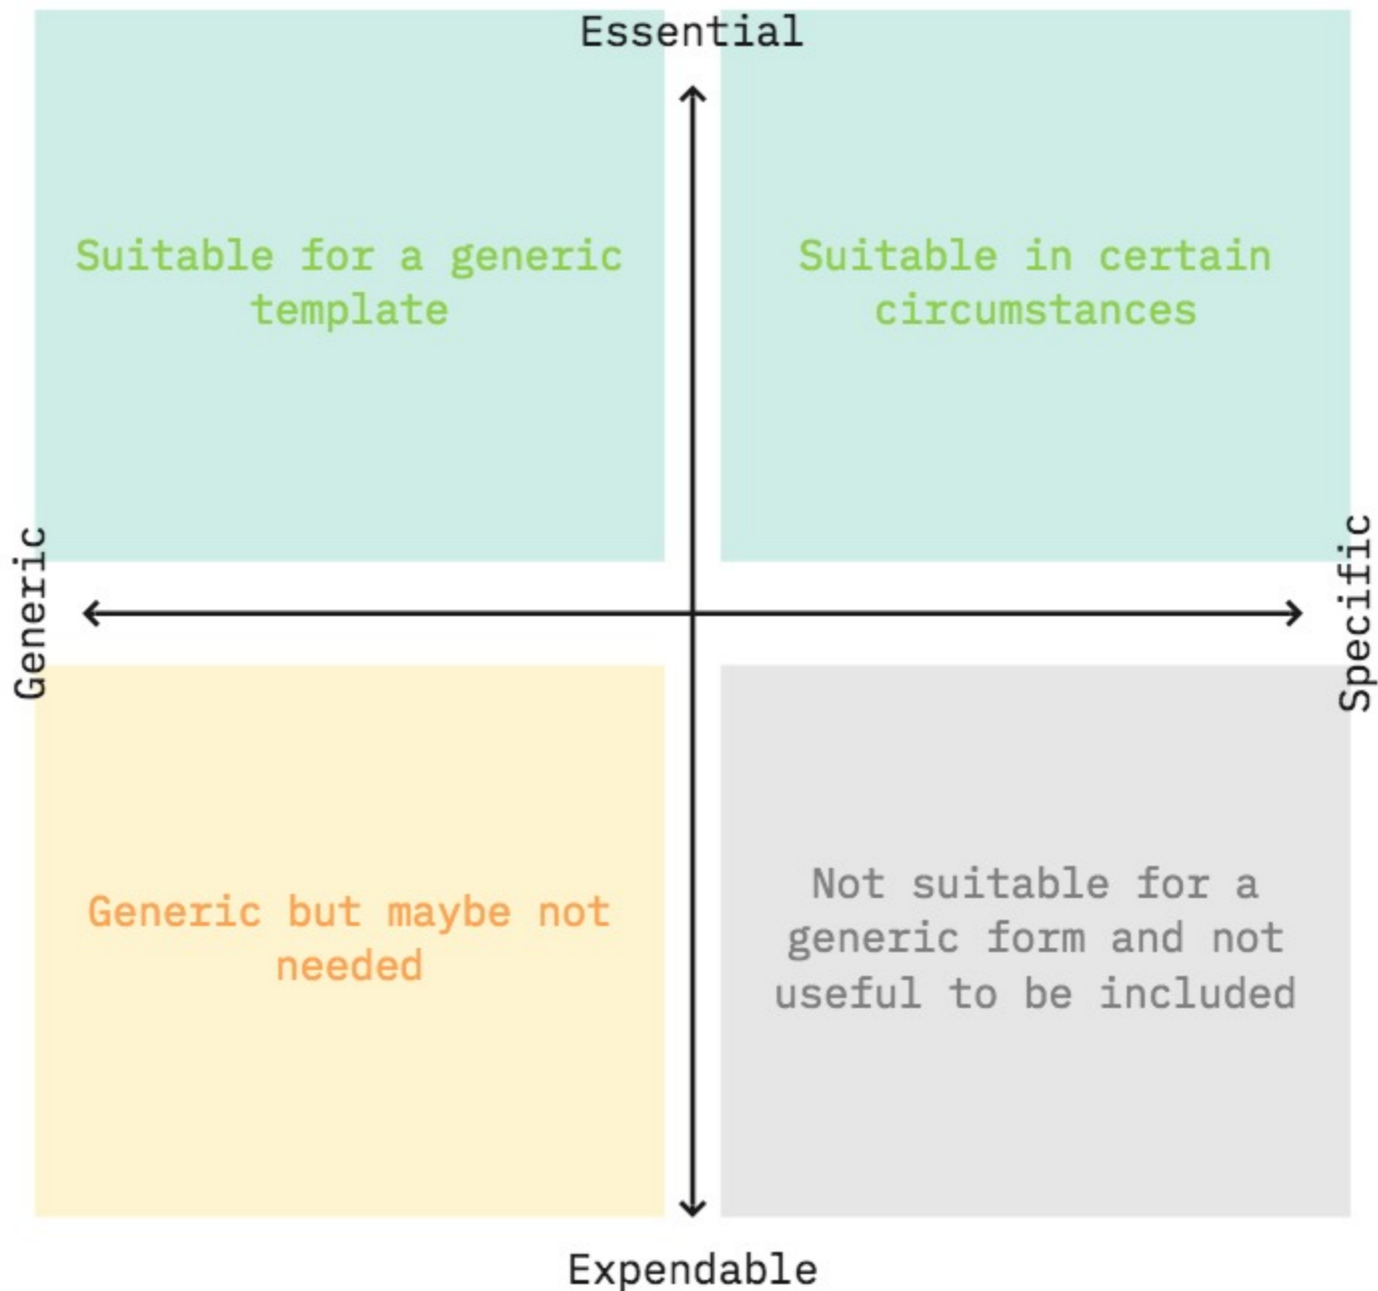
Essential

Suitable for a generic template

Suitable in certain circumstances

Generic

Specific

Generic but maybe not needed

Not suitable for a generic form and not useful to be included

Expendable